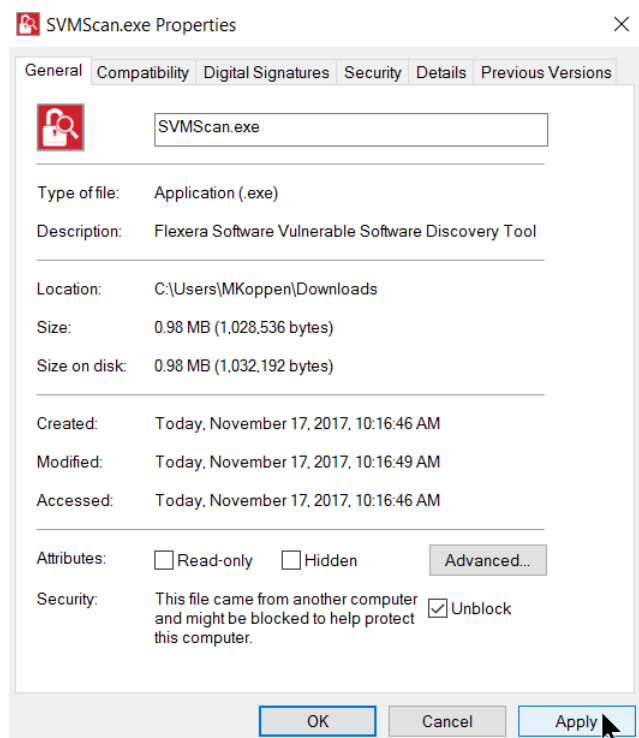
SVMScan.exe Properties

General | Compatibility | Digital Signatures | Security | Details | Previous Versions

SVMScan.exe

Type of file: Application (.exe)

Description: Flexera Software Vulnerable Software Discovery Tool

Location: C:\Users\MKoppen\Downloads

Size: 0.98 MB (1,028,536 bytes)

Size on disk: 0.98 MB (1,032,192 bytes)

Created: Today, November 17, 2017, 10:16:46 AM

Modified: Today, November 17, 2017, 10:16:49 AM

Accessed: Today, November 17, 2017, 10:16:46 AM

Attributes: Read-only Hidden Advanced...

Security: This file came from another computer and might be blocked to help protect this computer. Unblock

OK Cancel Apply